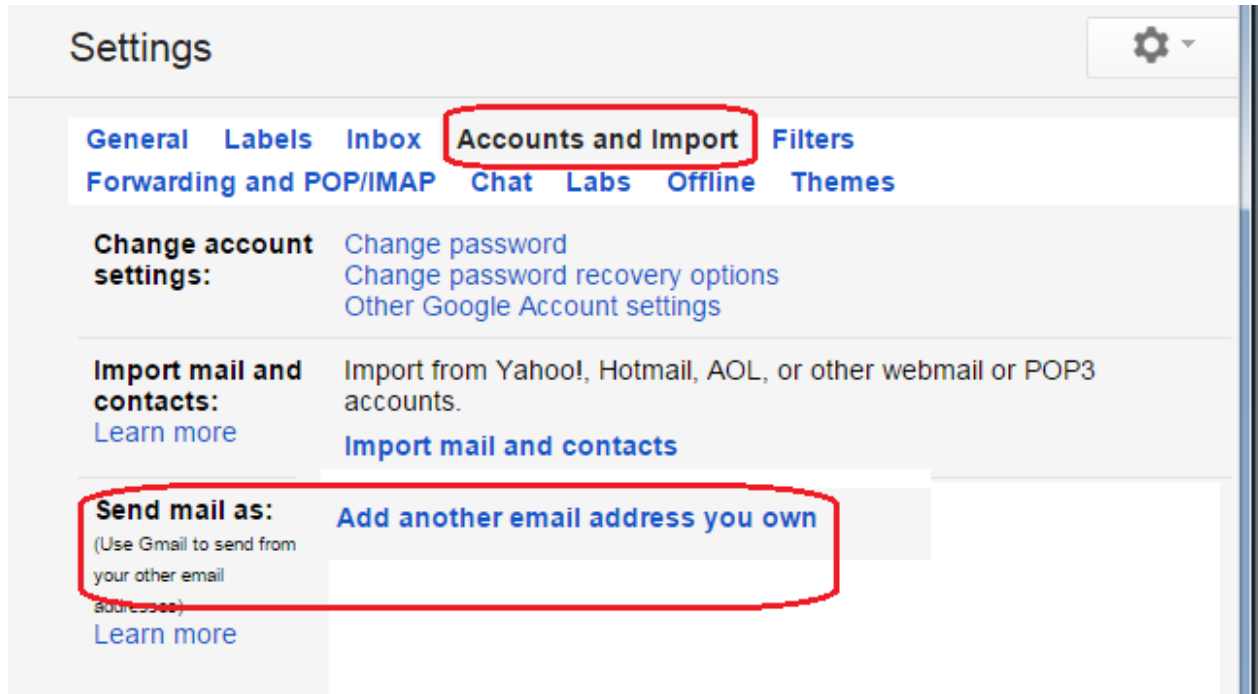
Settings

General Labels Inbox Accounts and Import Filters
Forwarding and POP/IMAP Chat Labs Offline Themes

Change account settings:
Change password
Change password recovery options
Other Google Account settings

Import mail and contacts:
Learn more
Import from Yahoo!, Hotmail, AOL, or other webmail or POP3 accounts.
Import mail and contacts

Send mail as:
(Use Gmail to send from your other email addresses)
Learn more
Add another email address you own